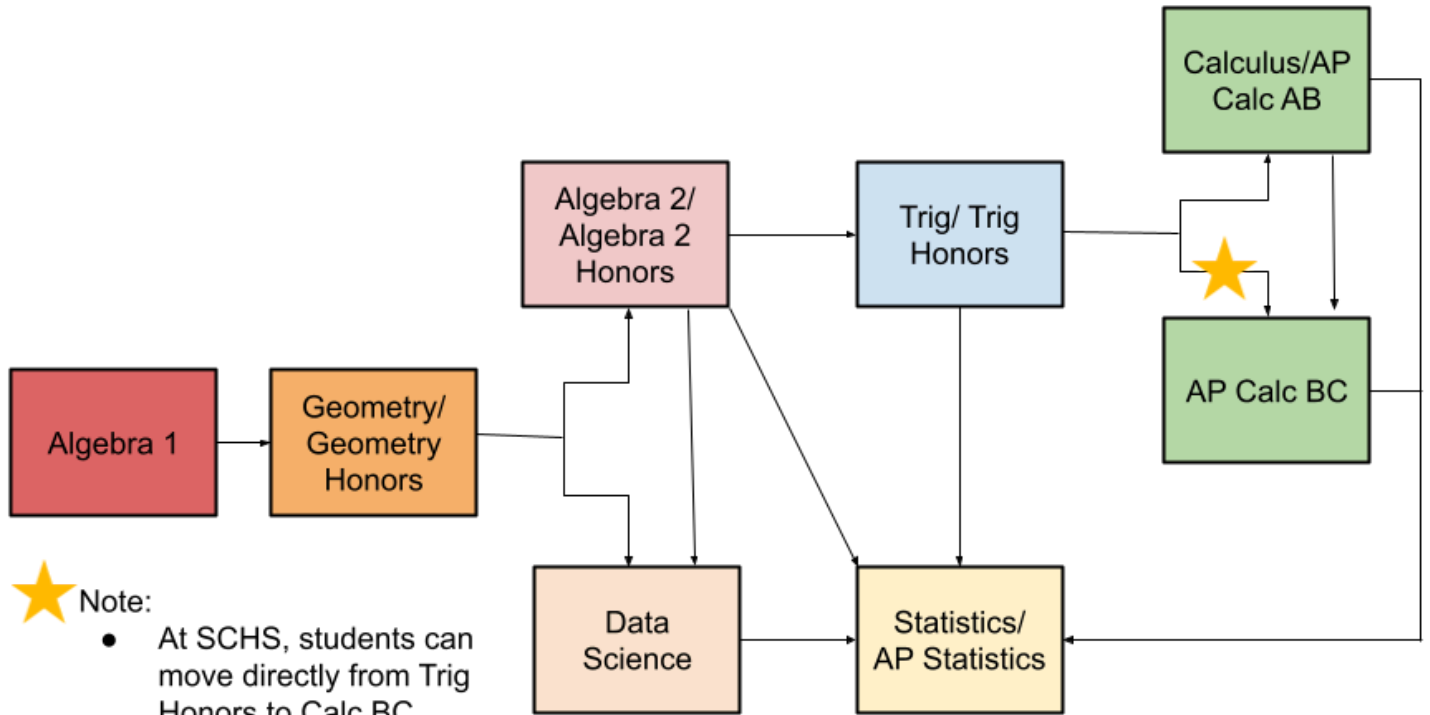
Calculus/AP Calc AB

Algebra 2/ Algebra 2 Honors

Trig/ Trig Honors

AP Calc BC

Algebra 1

Geometry/ Geometry Honors

Note:
● At SCHS, students can move directly from Trig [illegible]

Data Science

Statistics/ AP Statistics